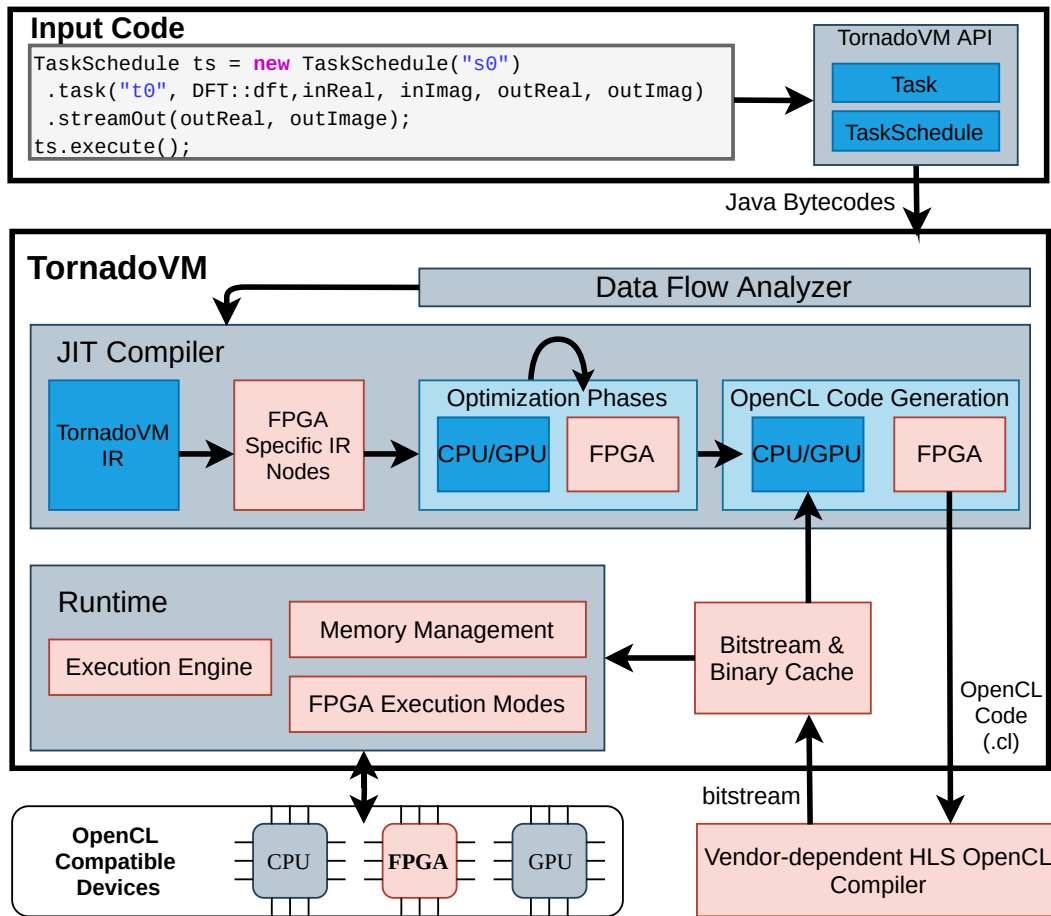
Input Code

TaskSchedule ts = new TaskSchedule("s0")
 .task("t0", DFT::dft,inReal, inImag, outReal, outImag)
 .streamOut(outReal, outImage);
ts.execute();

TornadoVM API
Task
TaskSchedule

Java Bytecodes

TornadoVM

Data Flow Analyzer

JIT Compiler

TornadoVM IR

FPGA Specific IR Nodes

Optimization Phases
CPU/GPU
FPGA

OpenCL Code Generation
CPU/GPU
FPGA

Runtime
Memory Management
Execution Engine
FPGA Execution Modes

Bitstream & Binary Cache

OpenCL Code (.cl)

bitstream

OpenCL Compatible Devices

CPU
FPGA
GPU

Vendor-dependent HLS OpenCL Compiler